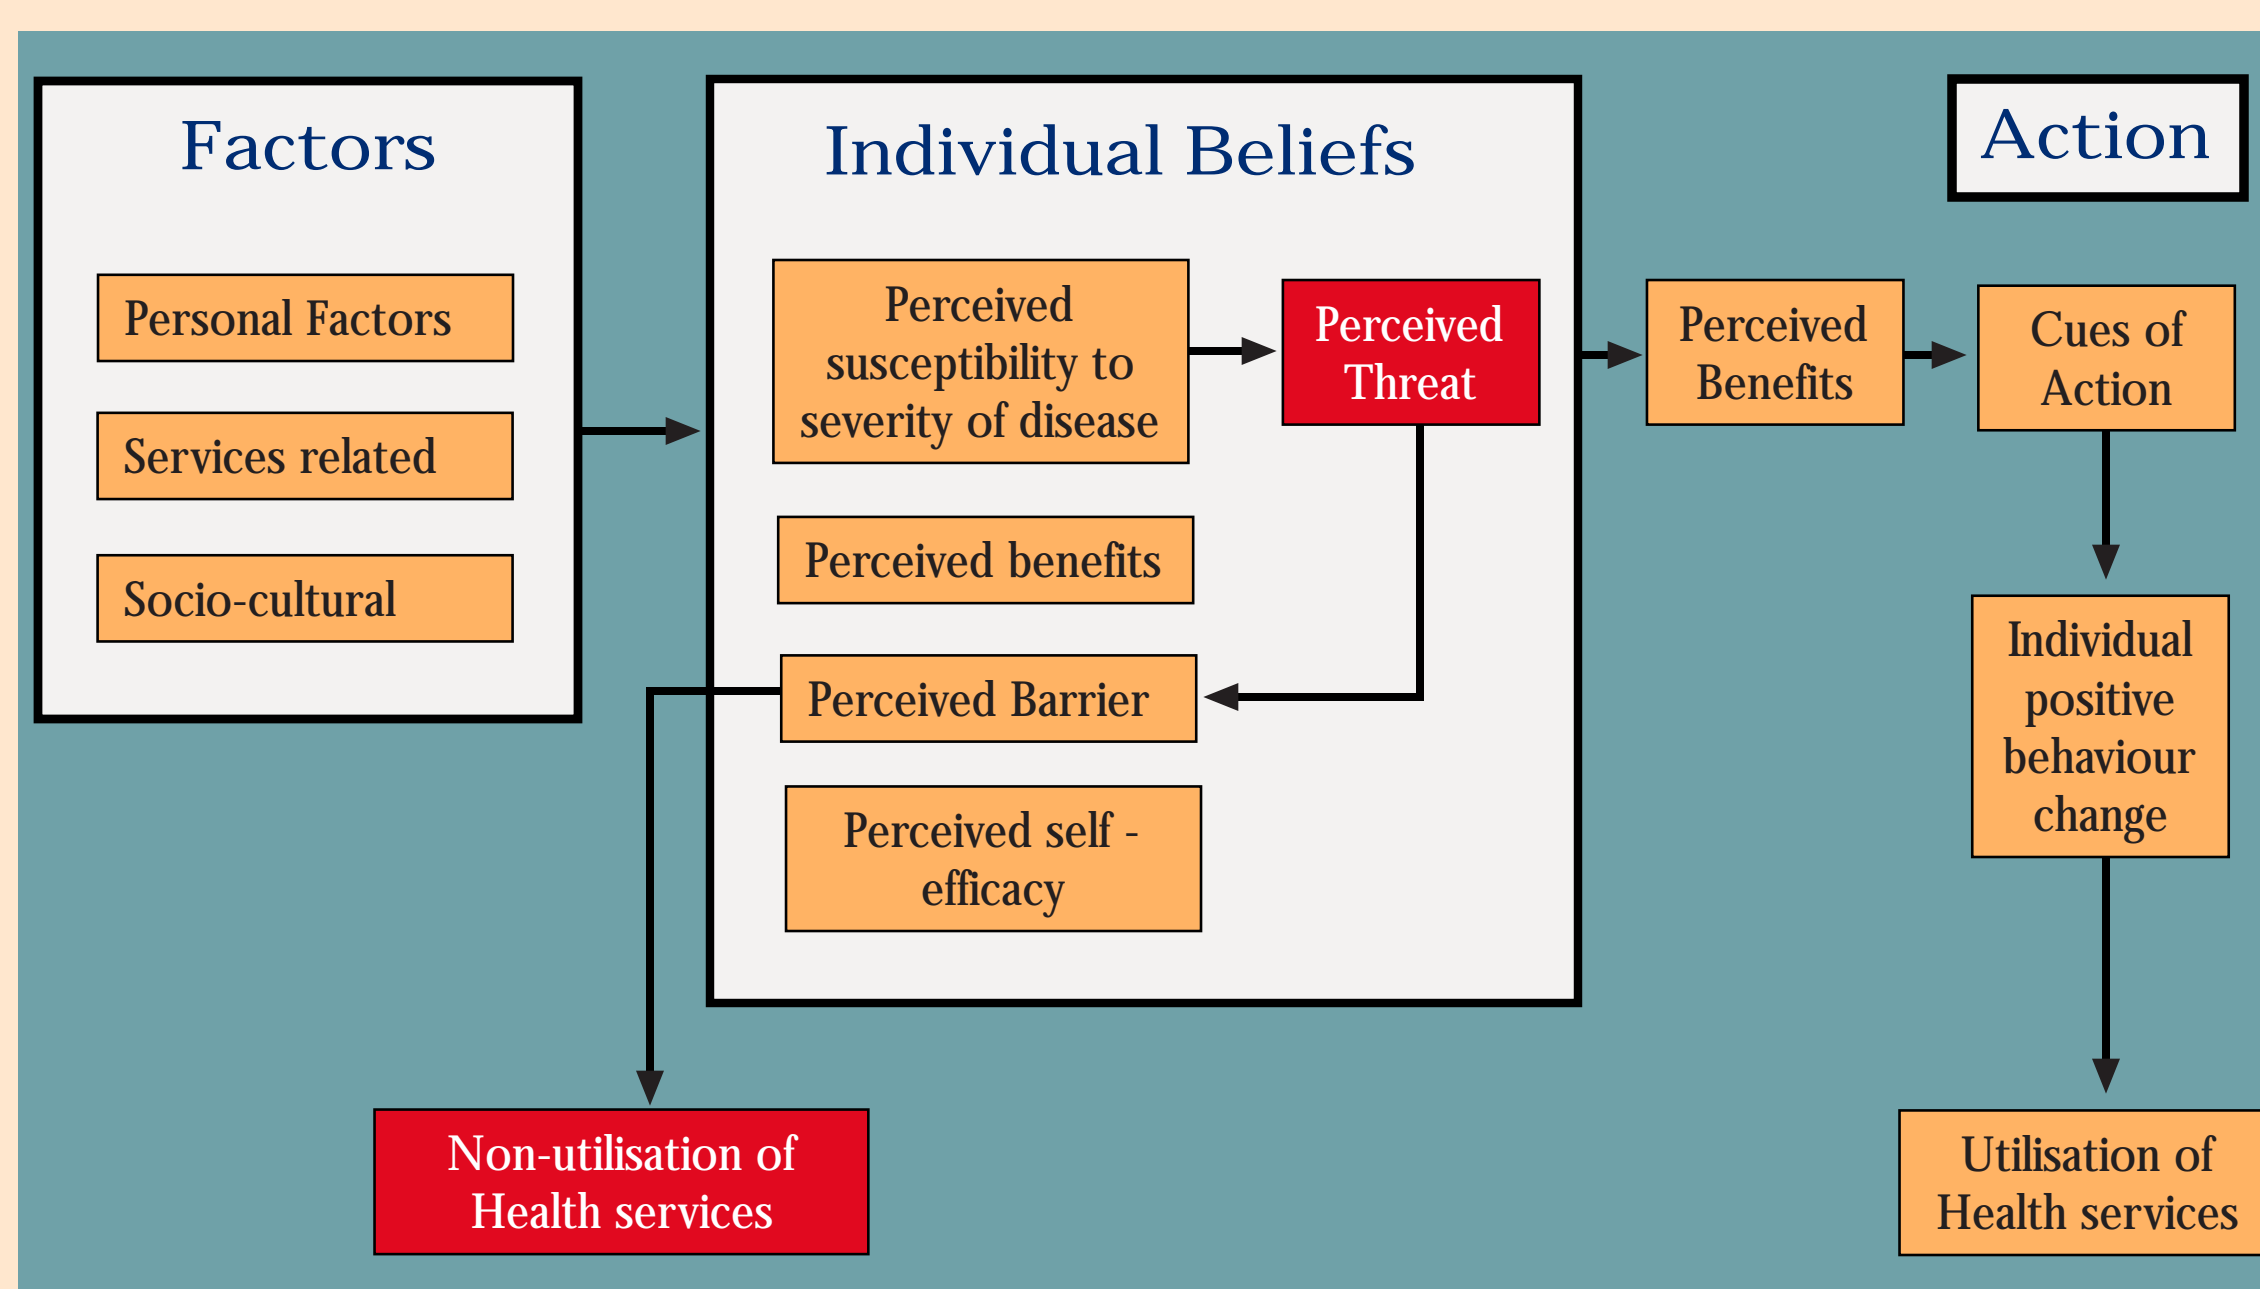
Factors

Personal Factors

Services related

Socio-cultural

Individual Beliefs

Perceived susceptibility to severity of disease

Perceived Threat

Perceived benefits

Perceived Barrier

Perceived self - efficacy

Action

Perceived Benefits

Cues of Action

Individual positive behaviour change

Utilisation of Health services

Non-utilisation of Health services